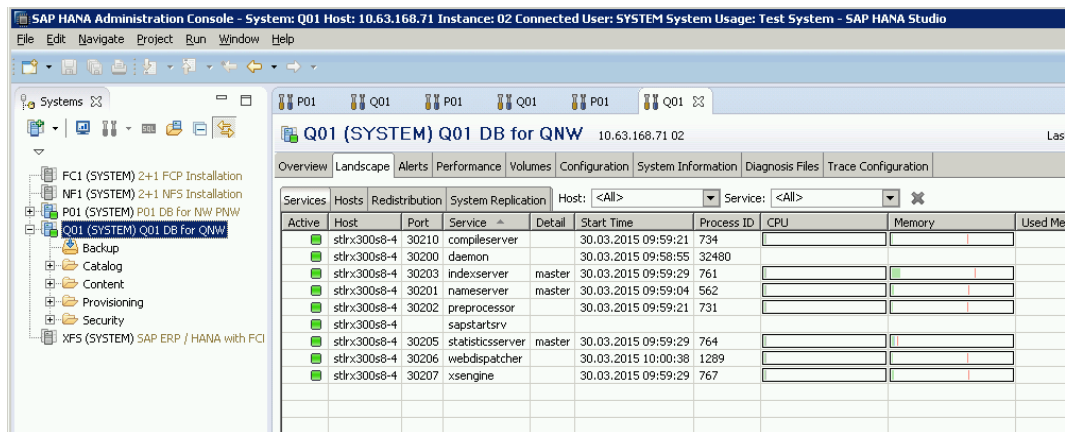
SAP HANA Administration Console - System: Q01 Host: 10.63.168.71 Instance: 02 Connected User: SYSTEM System Usage: Test System - SAP HANA Studio

File Edit Navigate Project Run Window Help

Systems

FC1 (SYSTEM) 2+1 FCP Installation
NF1 (SYSTEM) 2+1 NFS Installation
P01 (SYSTEM) P01 DB for NW PNW
Q01 (SYSTEM) Q01 DB for QNW
Backup
Catalog
Content
Provisioning
Security
XFS (SYSTEM) SAP ERP / HANA with FCI

P01 Q01 P01 Q01 P01 Q01

Q01 (SYSTEM) Q01 DB for QNW 10.63.168.71 02

Las

Overview Landscape Alerts Performance Volumes Configuration System Information Diagnosis Files Trace Configuration

Services Hosts Redistribution System Replication Host: <All> Service: <All>

| Active | Host | Port | Service | Detail | Start Time | Process ID | CPU | Memory | Used Me |
|---|---|---|---|---|---|---|---|---|---|
| | stlrx300s8-4 | 30210 | compileserver | | 30.03.2015 09:59:21 | 734 | | | |
| | stlrx300s8-4 | 30200 | daemon | | 30.03.2015 09:58:55 | 32480 | | | |
| | stlrx300s8-4 | 30203 | indexserver | master | 30.03.2015 09:59:29 | 761 | | | |
| | stlrx300s8-4 | 30201 | nameserver | master | 30.03.2015 09:59:04 | 562 | | | |
| | stlrx300s8-4 | 30202 | preprocessor | | 30.03.2015 09:59:21 | 731 | | | |
| | stlrx300s8-4 | | sapstartsrv | | | | | | |
| | stlrx300s8-4 | 30205 | statisticsserver | master | 30.03.2015 09:59:29 | 764 | | | |
| | stlrx300s8-4 | 30206 | webdispatcher | | 30.03.2015 10:00:38 | 1289 | | | |
| | stlrx300s8-4 | 30207 | xsengine | | 30.03.2015 09:59:29 | 767 | | | |